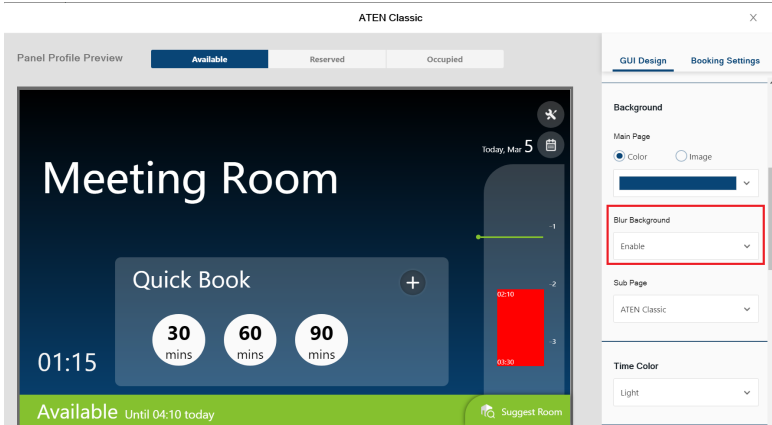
ATEN Classic

×

Panel Profile Preview

Available

Reserved

Occupied

GUI Design

Booking Settings

Background

Main Page

Color

Image

Blur Background

Enable

Sub Page

ATEN Classic

Time Color

Light

Today, Mar 5

Meeting Room

-1

-2

-3

02:10

03:30

Quick Book

30 mins

60 mins

90 mins

01:15

Available Until 04:10 today

Suggest Room